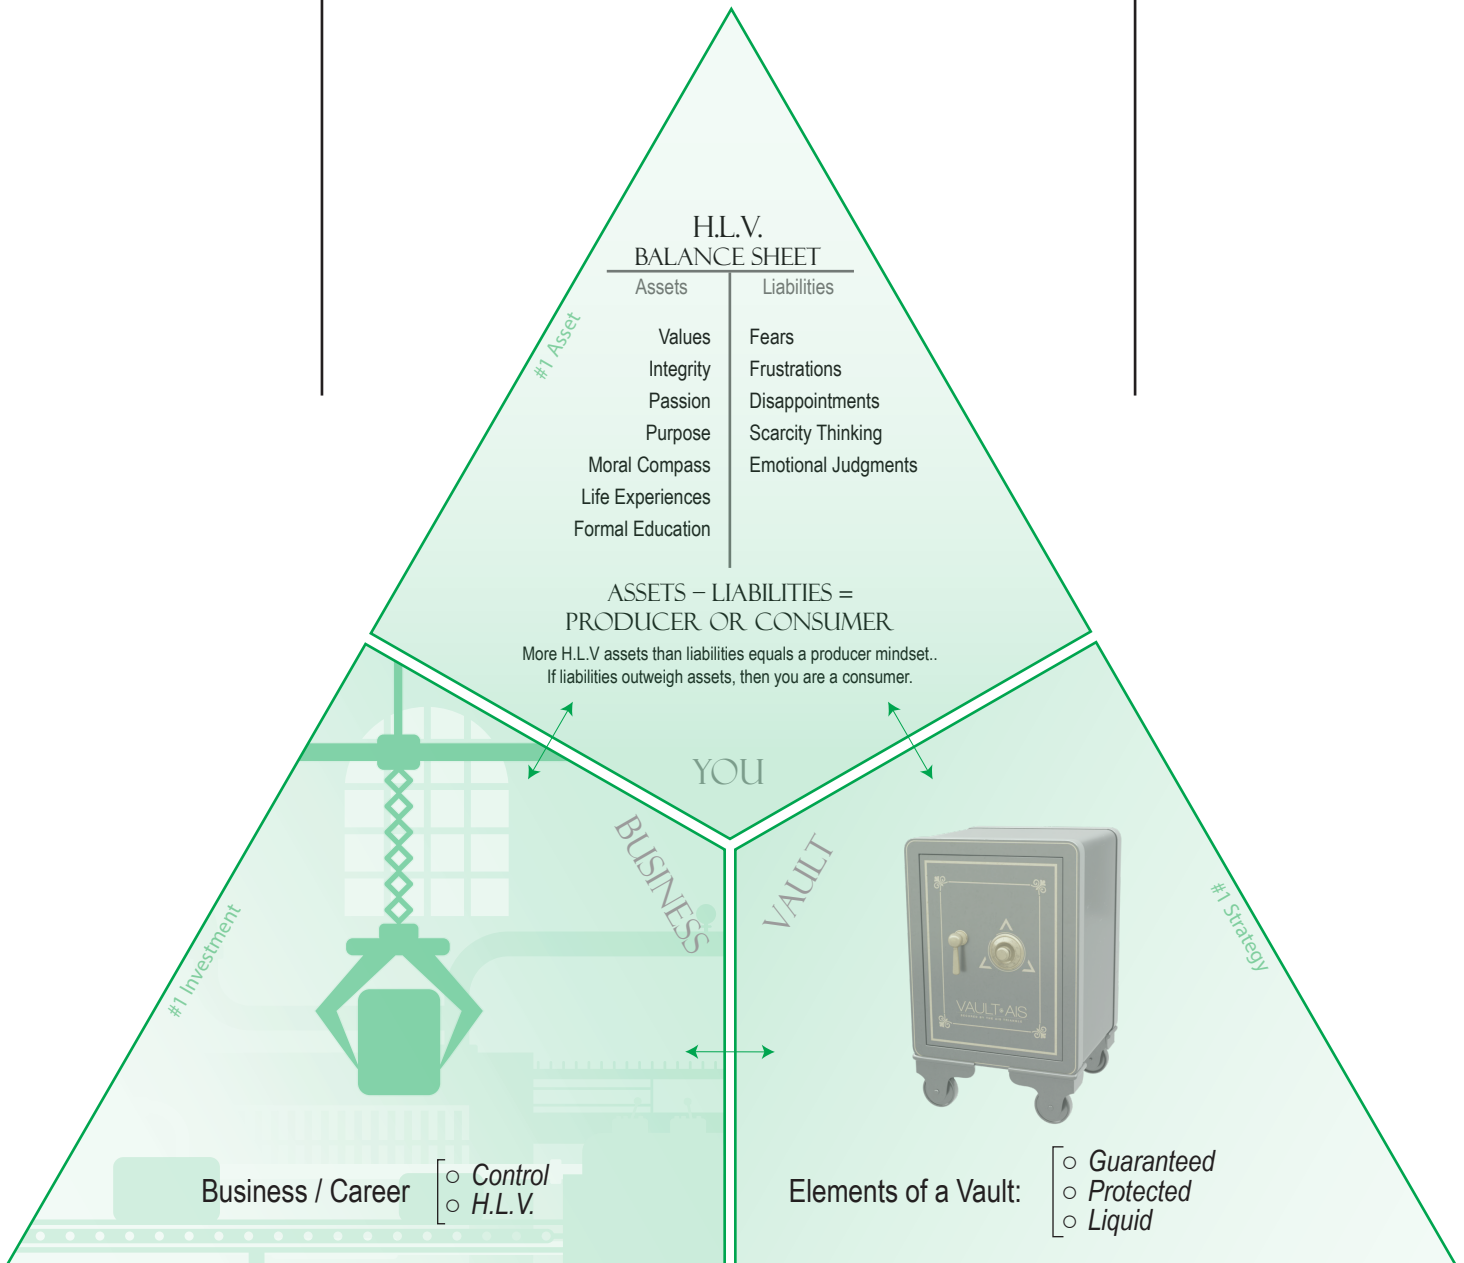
H.L.V.
BALANCE SHEET

| Assets | Liabilities |
|---|---|
| Values | Fears |
| Integrity | Frustrations |
| Passion | Disappointments |
| Purpose | Scarcity Thinking |
| Moral Compass | Emotional Judgments |
| Life Experiences | |
| Formal Education | |

#1 Asset

ASSETS – LIABILITIES = PRODUCER OR CONSUMER

More H.L.V assets than liabilities equals a producer mindset.. If liabilities outweigh assets, then you are a consumer.

YOU

BUSINESS

VAULT

#1 Investment

#1 Strategy

VAULT•AIS

Business / Career
○ Control
○ H.L.V.

Elements of a Vault:
○ Guaranteed
○ Protected
○ Liquid